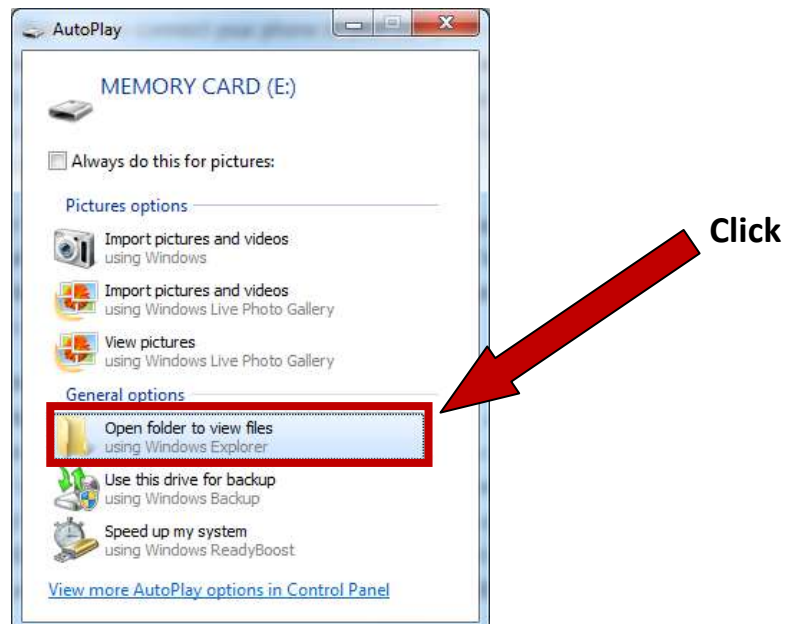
AutoPlay

MEMORY CARD (E:)

Always do this for pictures:

Pictures options

Import pictures and videos
using Windows

Import pictures and videos
using Windows Live Photo Gallery

View pictures
using Windows Live Photo Gallery

General options

Open folder to view files
using Windows Explorer

Use this drive for backup
using Windows Backup

Speed up my system
using Windows ReadyBoost

View more AutoPlay options in Control Panel

Click